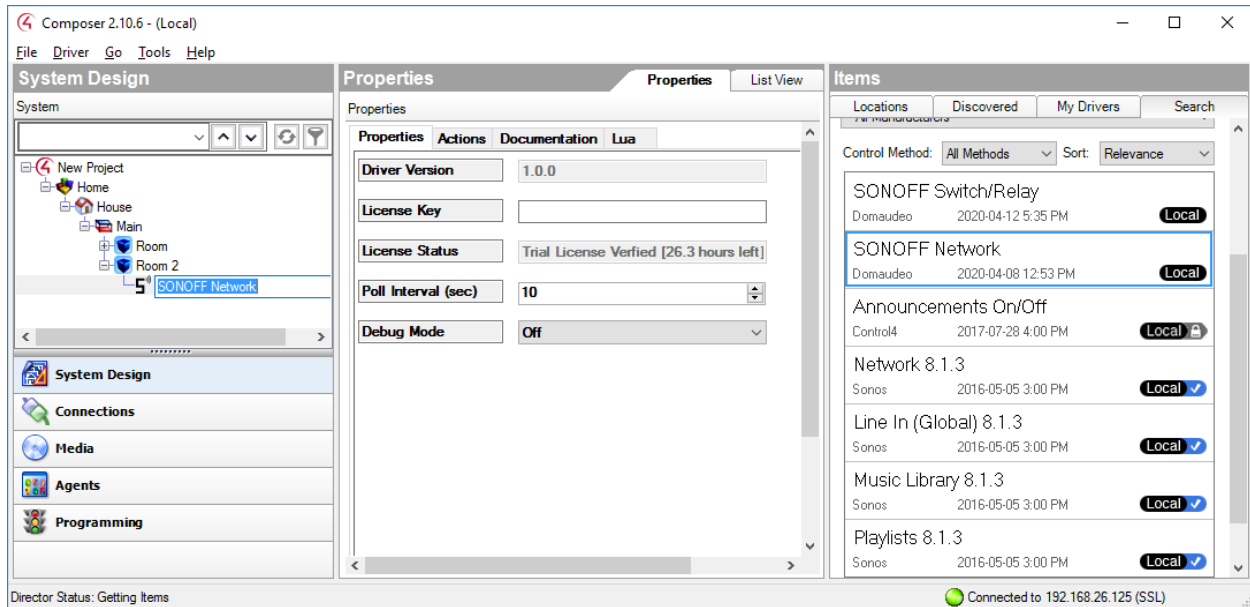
Composer 2.10.6 - (Local)

File Driver Go Tools Help

System Design

System

New Project
Home
House
Main
Room
Room 2
SONOFF Network

System Design
Connections
Media
Agents
Programming

Properties

Properties | List View

Properties

Properties | Actions | Documentation | Lua

| | |
|---|---|
| Driver Version | 1.0.0 |
| License Key | |
| License Status | Trial License Verfied [26.3 hours left] |
| Poll Interval (sec) | 10 |
| Debug Mode | Off |

Items

Locations | Discovered | My Drivers | Search

All Manufacturers

Control Method: All Methods Sort: Relevance

SONOFF Switch/Relay
Domaudeo 2020-04-12 5:35 PM Local

SONOFF Network
Domaudeo 2020-04-08 12:53 PM Local

Announcements On/Off
Control4 2017-07-28 4:00 PM Local

Network 8.1.3
Sonos 2016-05-05 3:00 PM Local

Line In (Global) 8.1.3
Sonos 2016-05-05 3:00 PM Local

Music Library 8.1.3
Sonos 2016-05-05 3:00 PM Local

Playlists 8.1.3
Sonos 2016-05-05 3:00 PM Local

Director Status: Getting Items

Connected to 192.168.26.125 (SSL)